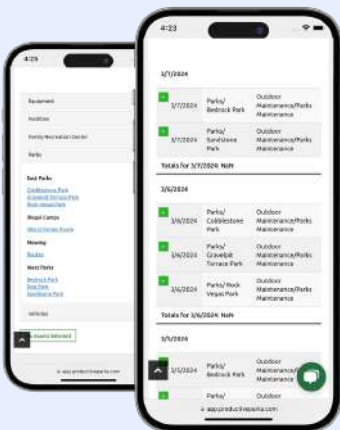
4:29

Equipment

Facilities

Family Recreation Center

Parks

East Parks
Cobblestone Park
Gravelpit Terrace Park
Rock Vegas Park

Illegal Camps
Illegal Camps Route

Mowing
Routes

West Parks
Bedrock Park
Bay Park
Sandstone Park

Vehicles

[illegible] Events Selected

app.productivepantz.com

4:23

3/7/2024

| | | | |
|---|---|---|---|
| + | 3/7/2024 | Parks/ Bedrock Park | Outdoor Maintenance/Parks Maintenance |
| + | 3/7/2024 | Parks/ Sandstone Park | Outdoor Maintenance/Parks Maintenance |

Totals for 3/7/2024: NaN

3/6/2024

| | | | |
|---|---|---|---|
| + | 3/6/2024 | Parks/ Cobblestone Park | Outdoor Maintenance/Parks Maintenance |
| + | 3/6/2024 | Parks/ Gravelpit Terrace Park | Outdoor Maintenance/Parks Maintenance |
| + | 3/6/2024 | Parks/ Rock Vegas Park | Outdoor Maintenance/Parks Maintenance |

Totals for 3/6/2024: NaN

3/5/2024

| | | | |
|---|---|---|---|
| + | 3/5/2024 | Parks/ Bedrock Park | Outdoor Maintenance/Parks Maintenance |

app.productivepantz.com